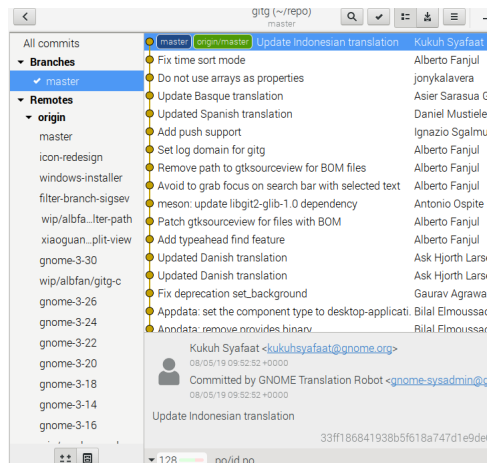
gitg (~/repo)
master

All commits
Branches
✔ master
Remotes
origin
master
icon-redesign
windows-installer
filter-branch-sigsev
wip/albfa...lter-path
xiaoguan...plit-view
gnome-3-30
wip/albfan/gitg-c
gnome-3-26
gnome-3-24
gnome-3-22
gnome-3-20
gnome-3-18
gnome-3-14
gnome-3-16

master origin/master Update Indonesian translation Kukuh Syafaat
Fix time sort mode Alberto Fanjul
Do not use arrays as properties jonykalavera
Update Basque translation Asier Sarasua G
Updated Spanish translation Daniel Mustiele
Add push support Ignazio Sgalmu
Set log domain for gitg Alberto Fanjul
Remove path to gtksourceview for BOM files Alberto Fanjul
Avoid to grab focus on search bar with selected text Alberto Fanjul
meson: update libgit2-glib-1.0 dependency Antonio Ospite
Patch gtksourceview for files with BOM Alberto Fanjul
Add typeahead find feature Alberto Fanjul
Updated Danish translation Ask Hjorth Lars
Updated Danish translation Ask Hjorth Lars
Fix deprecation set_background Gaurav Agrawa
Appdata: set the component type to desktop-applicati... Bilal Elmoussa
Appdata: remove provides binary Bilal Elmoussa

Kukuh Syafaat <kukuhsyafaat@gnome.org>
08/05/19 09:52:52 +0000
Committed by GNOME Translation Robot <gnome-sysadmin@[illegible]
08/05/19 09:52:52 +0000

Update Indonesian translation

33ff186841938b5f618a747d1e9de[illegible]

128 po/id.po